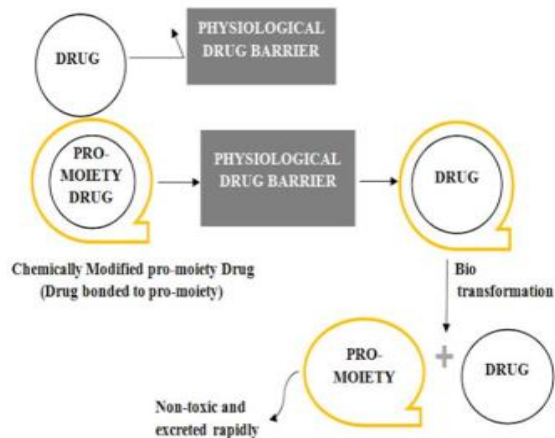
DRUG

PHYSIOLOGICAL DRUG BARRIER

PRO-MOIETY DRUG

PHYSIOLOGICAL DRUG BARRIER

DRUG

Chemically Modified pro-moiety Drug (Drug bonded to pro-moiety)

Bio transformation

PRO-MOIETY

+

DRUG

Non-toxic and excreted rapidly